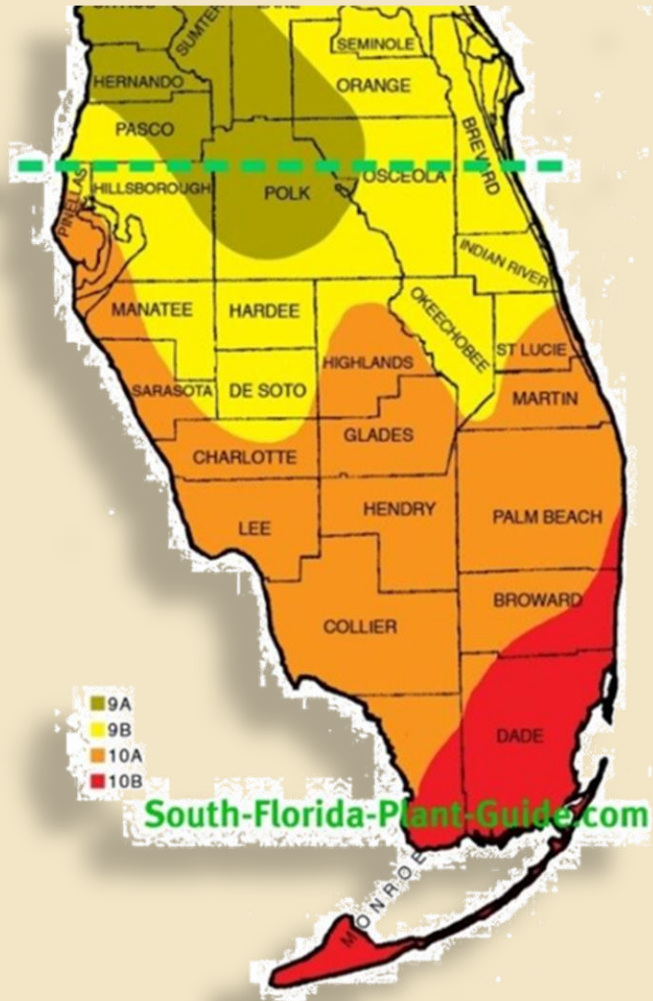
SUMTER
SEMINOLE
HERNANDO
ORANGE
PASCO
BREVARD
HILLSBOROUGH
POLK
OSCEOLA
PINELLAS
INDIAN RIVER
MANATEE
HARDEE
OKEECHOBEE
HIGHLANDS
ST LUCIE
SARASOTA
DE SOTO
MARTIN
GLADES
CHARLOTTE
HENDRY
LEE
PALM BEACH
BROWARD
COLLIER
DADE
MONROE

9A
9B
10A
10B

South-Florida-Plant-Guide.com